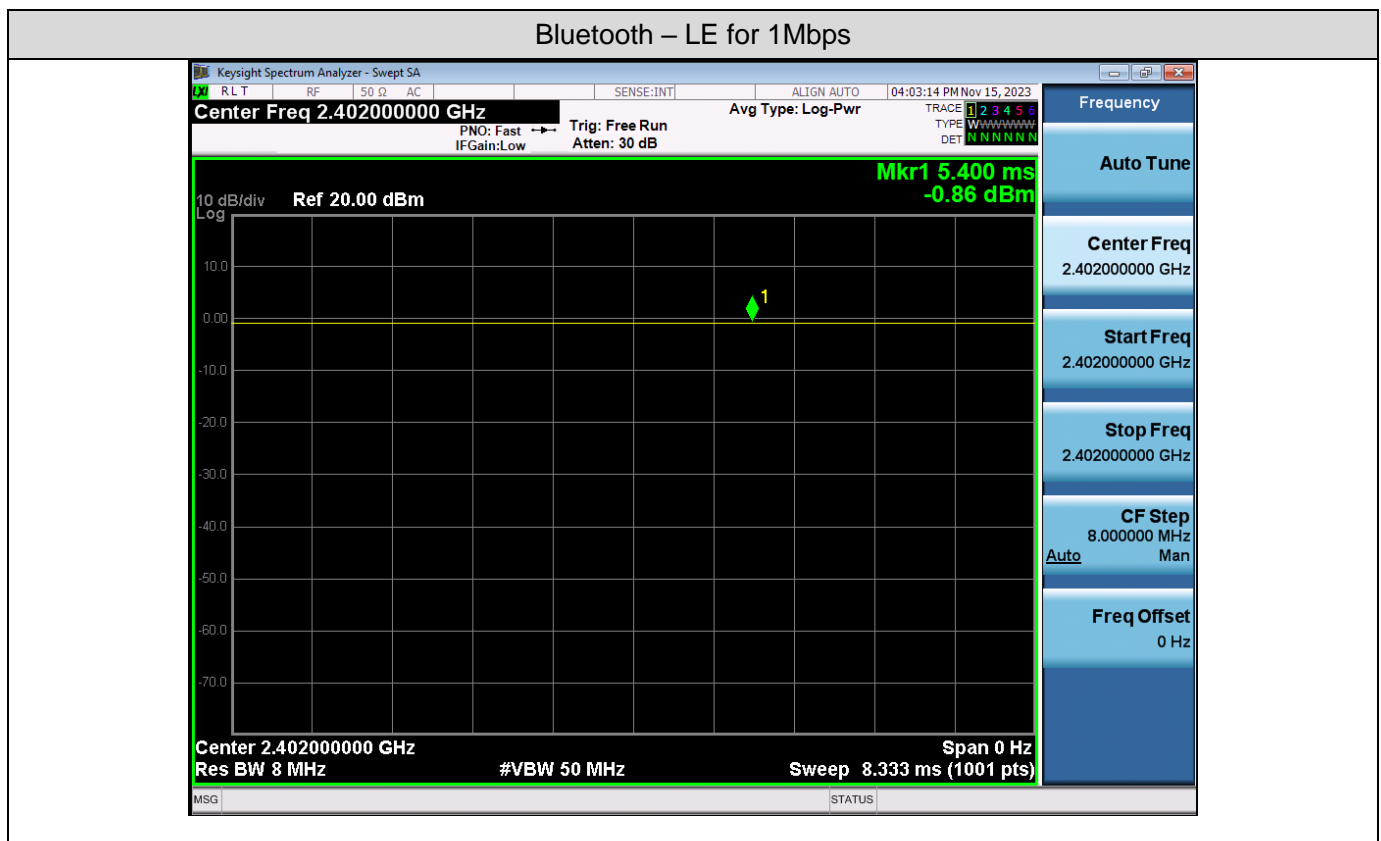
Bluetooth – LE for 1Mbps

Keysight Spectrum Analyzer - Swept SA

RLT | RF | 50 Ω | AC | SENSE:INT | ALIGN AUTO | 04:03:14 PM Nov 15, 2023

Center Freq 2.402000000 GHz

PNO: Fast
IFGain:Low

Trig: Free Run
Atten: 30 dB

Avg Type: Log-Pwr

TRACE 1 2 3 4 5 6
TYPE WWWWWW
DET NNNNNN

Frequency

Mkr1 5.400 ms
-0.86 dBm

10 dB/div Log Ref 20.00 dBm

10.0
0.00
-10.0
-20.0
-30.0
-40.0
-50.0
-60.0
-70.0

1

Center 2.402000000 GHz
Res BW 8 MHz
#VBW 50 MHz
Span 0 Hz
Sweep 8.333 ms (1001 pts)

Auto Tune

Center Freq
2.402000000 GHz

Start Freq
2.402000000 GHz

Stop Freq
2.402000000 GHz

CF Step
8.000000 MHz
Auto Man

Freq Offset
0 Hz

MSG

STATUS